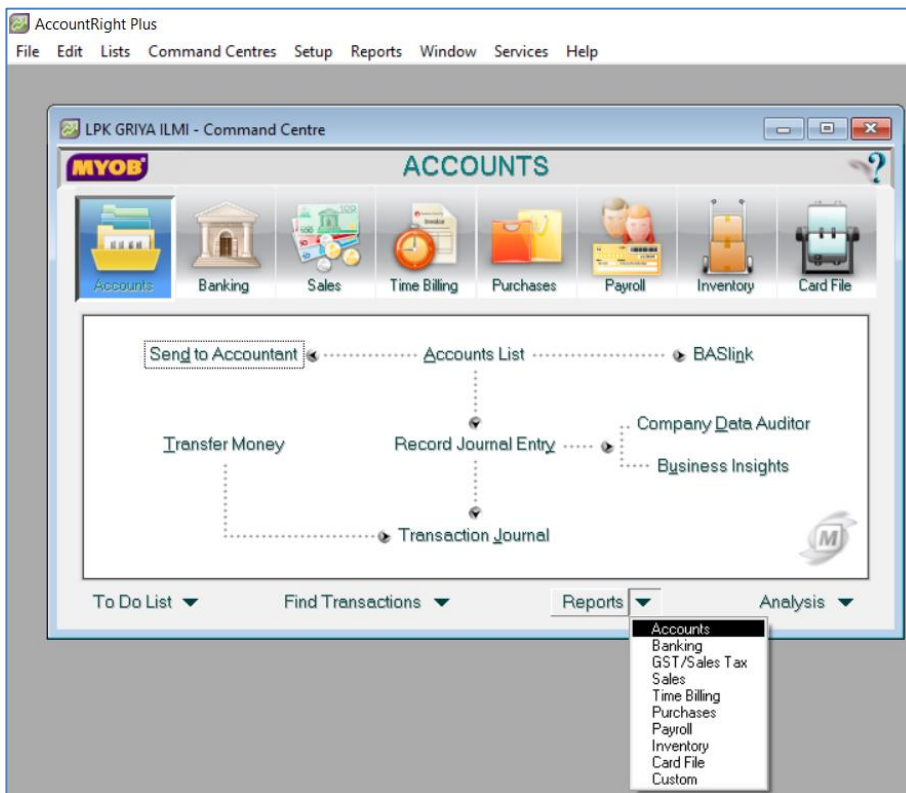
AccountRight Plus

File Edit Lists Command Centres Setup Reports Window Services Help

LPK GRIYA ILMI - Command Centre

MYOB

ACCOUNTS

?

Accounts Banking Sales Time Billing Purchases Payroll Inventory Card File

Send to Accountant

Accounts List

BASlink

Company Data Auditor

Transfer Money

Record Journal Entry

Business Insights

Transaction Journal

To Do List

Find Transactions

Reports

Analysis

Accounts
Banking
GST/Sales Tax
Sales
Time Billing
Purchases
Payroll
Inventory
Card File
Custom